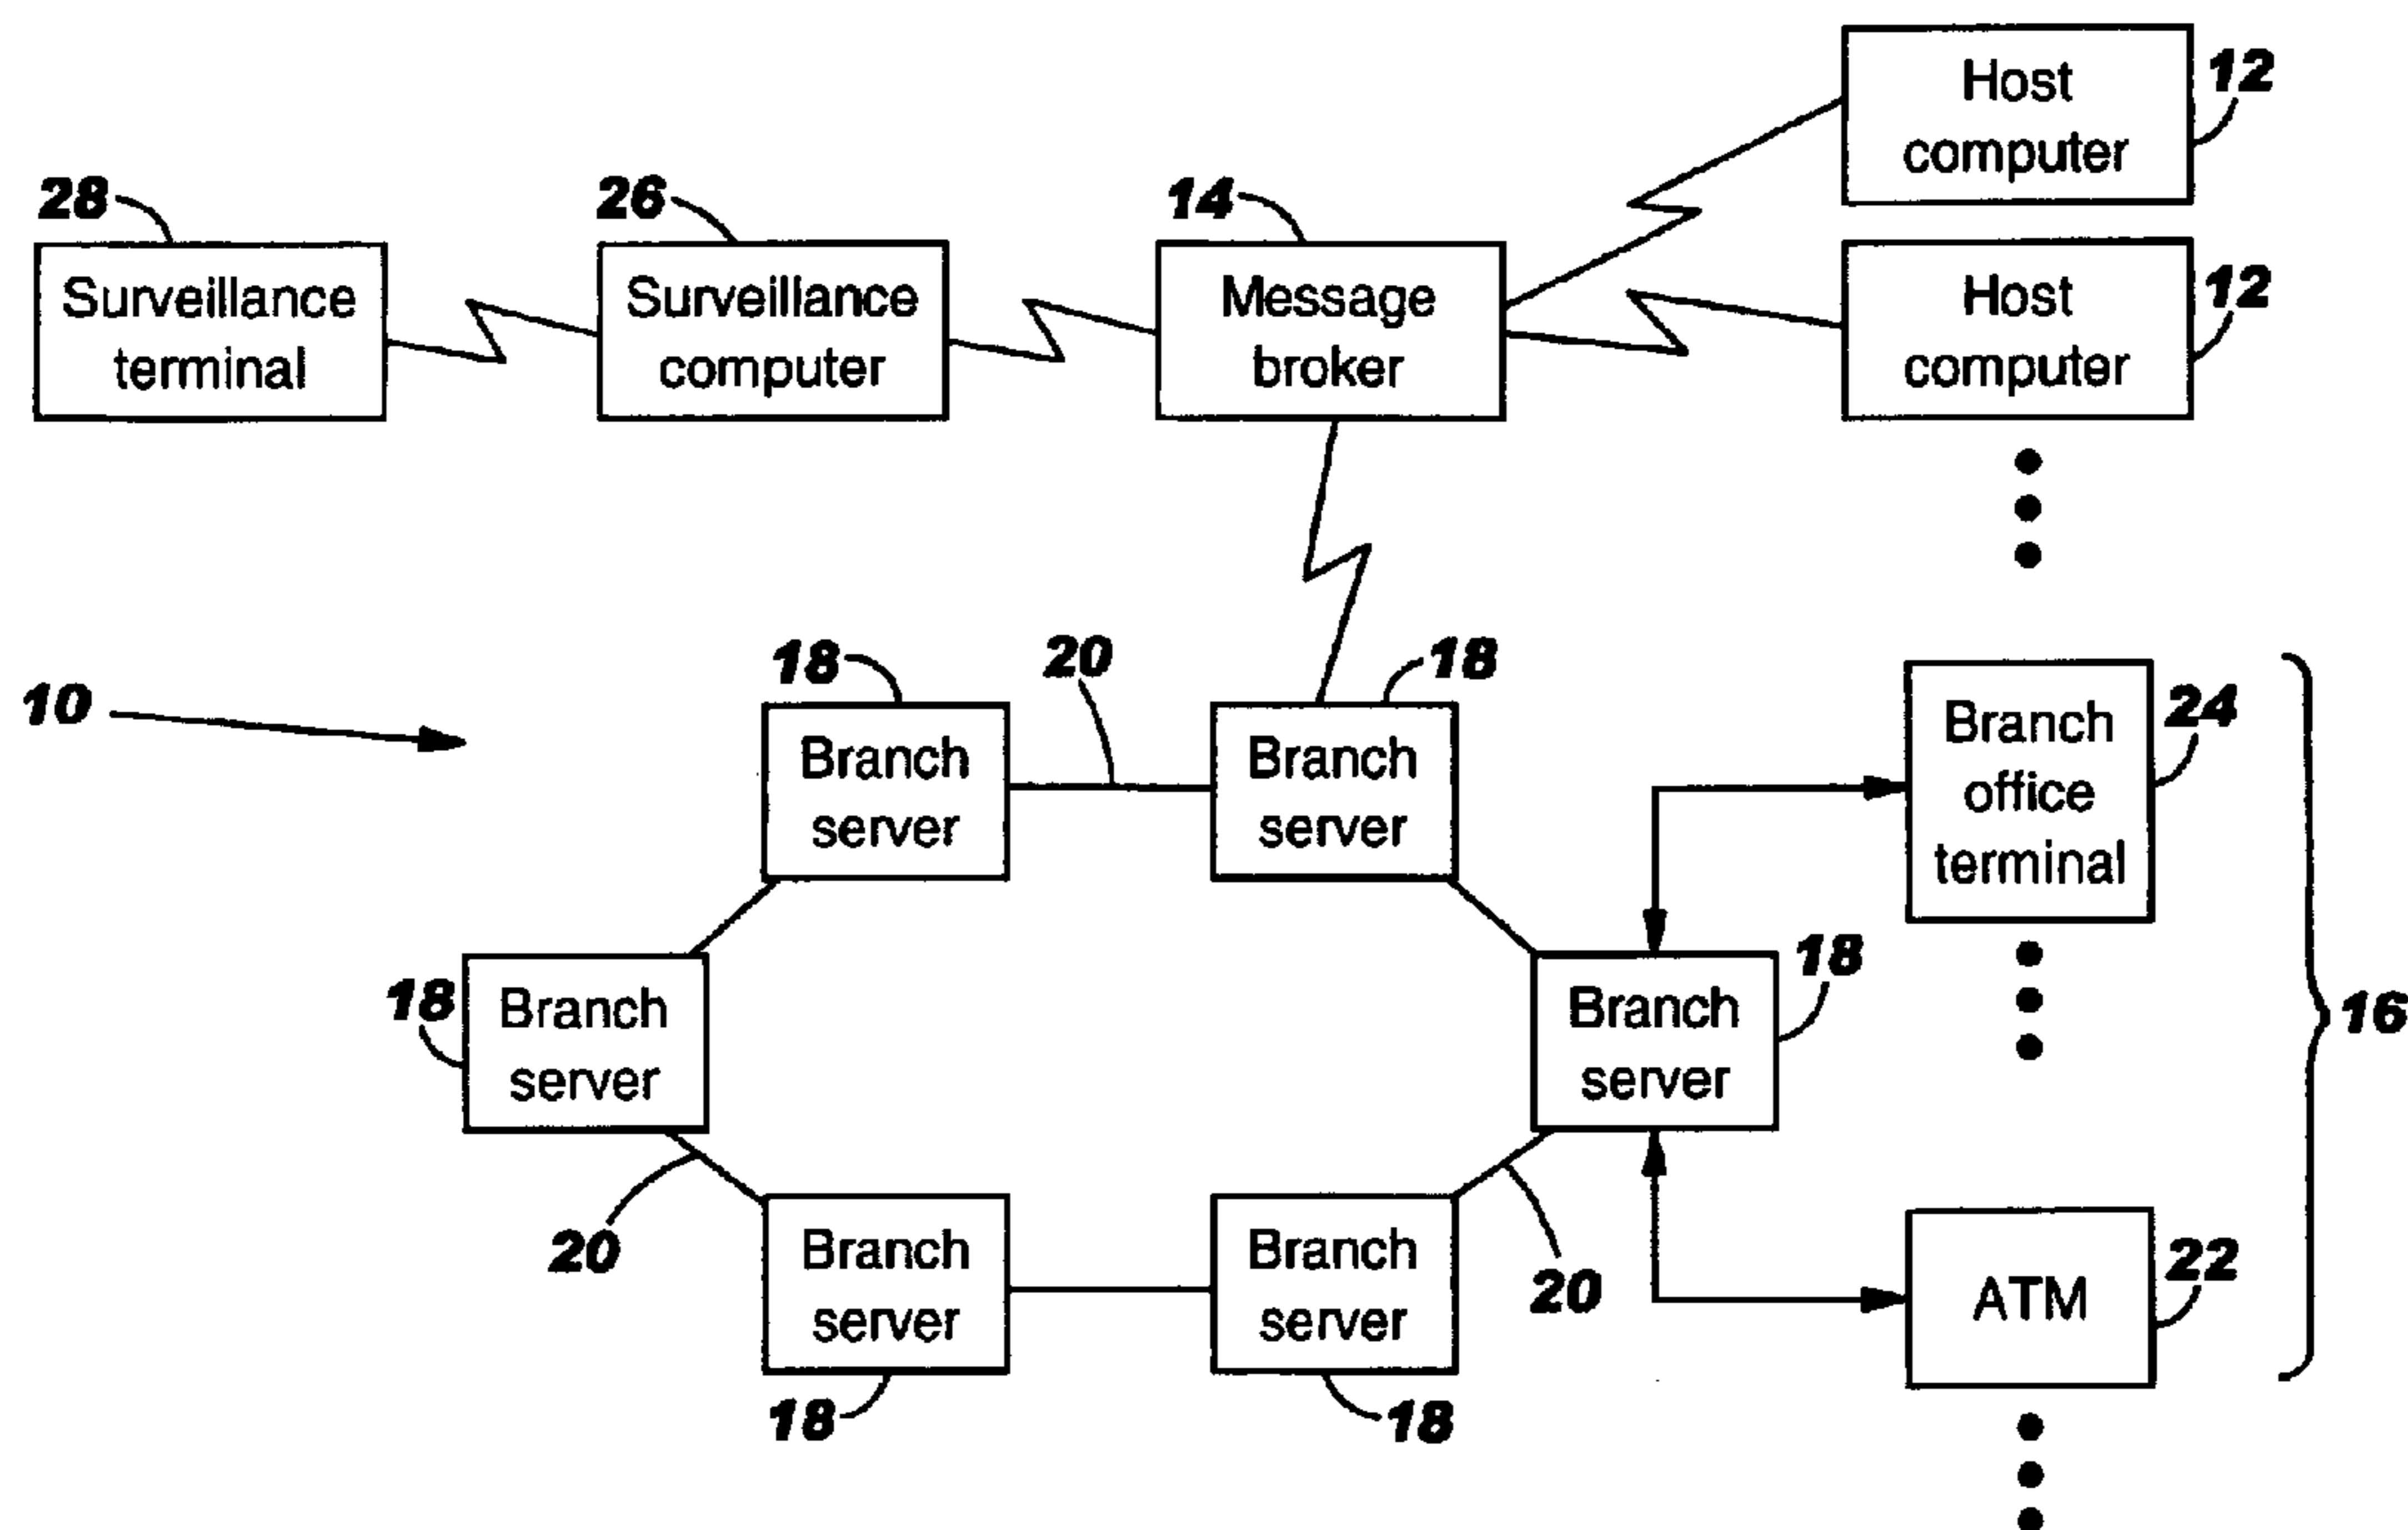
12
Host computer
28
Surveillance terminal
26
Surveillance computer
14
Message broker
Host computer
12
18
20
18
10
Branch server
Branch server
24
Branch office terminal
18
Branch server
18
Branch server
16
20
Branch server
Branch server
20
22
ATM
18
18